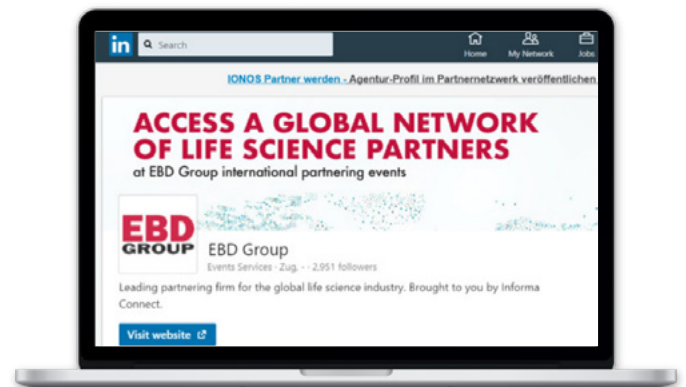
in Search

Home My Network Jobs

IONOS Partner werden - Agentur-Profil im Partnernetzwerk veröffentlichen

ACCESS A GLOBAL NETWORK OF LIFE SCIENCE PARTNERS
at EBD Group international partnering events

EBD GROUP

EBD Group
Events Services · Zug, · · 2,951 followers

Leading partnering firm for the global life science industry. Brought to you by Informa Connect.

Visit website